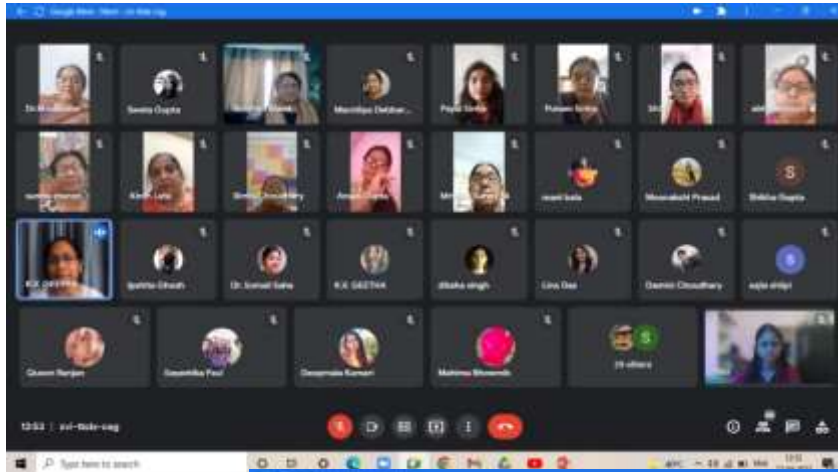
Google Meet - Meet - zvi-tkdx-osg

Dr. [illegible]
Sweta Gupta
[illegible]
Mandakini Debbarma
Payal Sinha
Puneet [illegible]
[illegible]
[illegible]

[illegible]
Kavita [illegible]
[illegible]
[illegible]
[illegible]
resmi kala
Meenakshi Prasad
Shikha Gupta

K.K. GEETHA
Ipshita Ghosh
Dr. Indrani Saha
K.K. GEETHA
diksha singh
Lina Das
Damini Choudhary
sujta sinhgi

Queen Ranjan
Gayatrika Paul
Deepmala Kumari
Mahima Bhowmik
28 others

12:53 | zvi-tkdx-osg

Type here to search